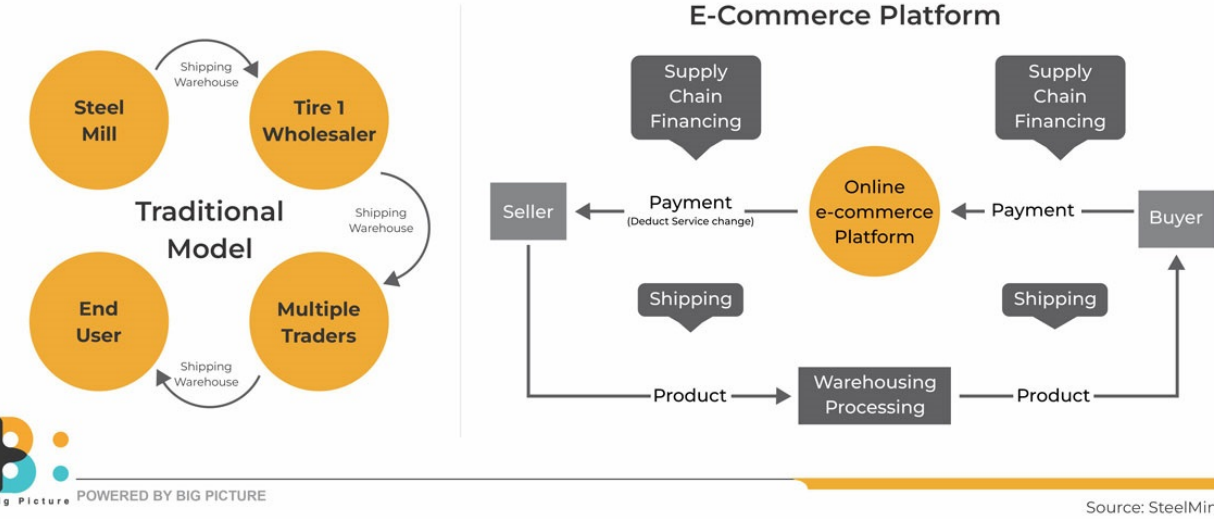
Steel Mill

Shipping Warehouse

Tire 1 Wholesaler

Traditional Model

Shipping Warehouse

End User

Multiple Traders

Shipping Warehouse

E-Commerce Platform

Supply Chain Financing

Supply Chain Financing

Seller

Payment
(Deduct Service change)

Online e-commerce Platform

Payment

Buyer

Shipping

Shipping

Product

Warehousing Processing

Product

g Picture POWERED BY BIG PICTURE

Source: SteelMin